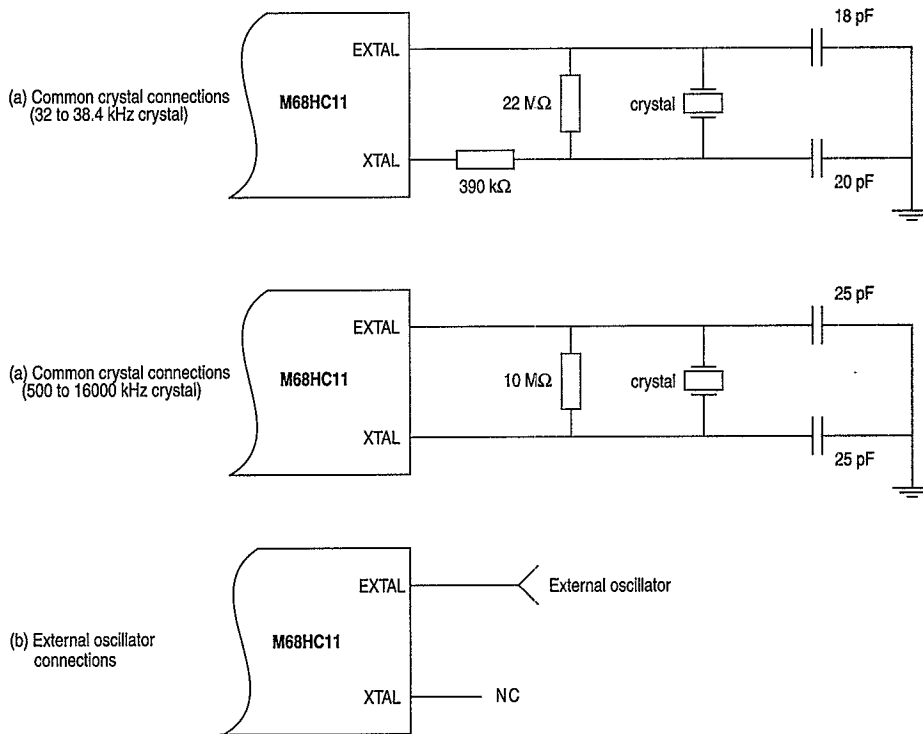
(a) Common crystal connections (32 to 38.4 kHz crystal)

M68HC11

EXTAL

XTAL

22 MΩ

390 kΩ

crystal

18 pF

20 pF

(a) Common crystal connections (500 to 16000 kHz crystal)

M68HC11

EXTAL

XTAL

10 MΩ

crystal

25 pF

25 pF

(b) External oscillator connections

M68HC11

EXTAL

XTAL

External oscillator

NC